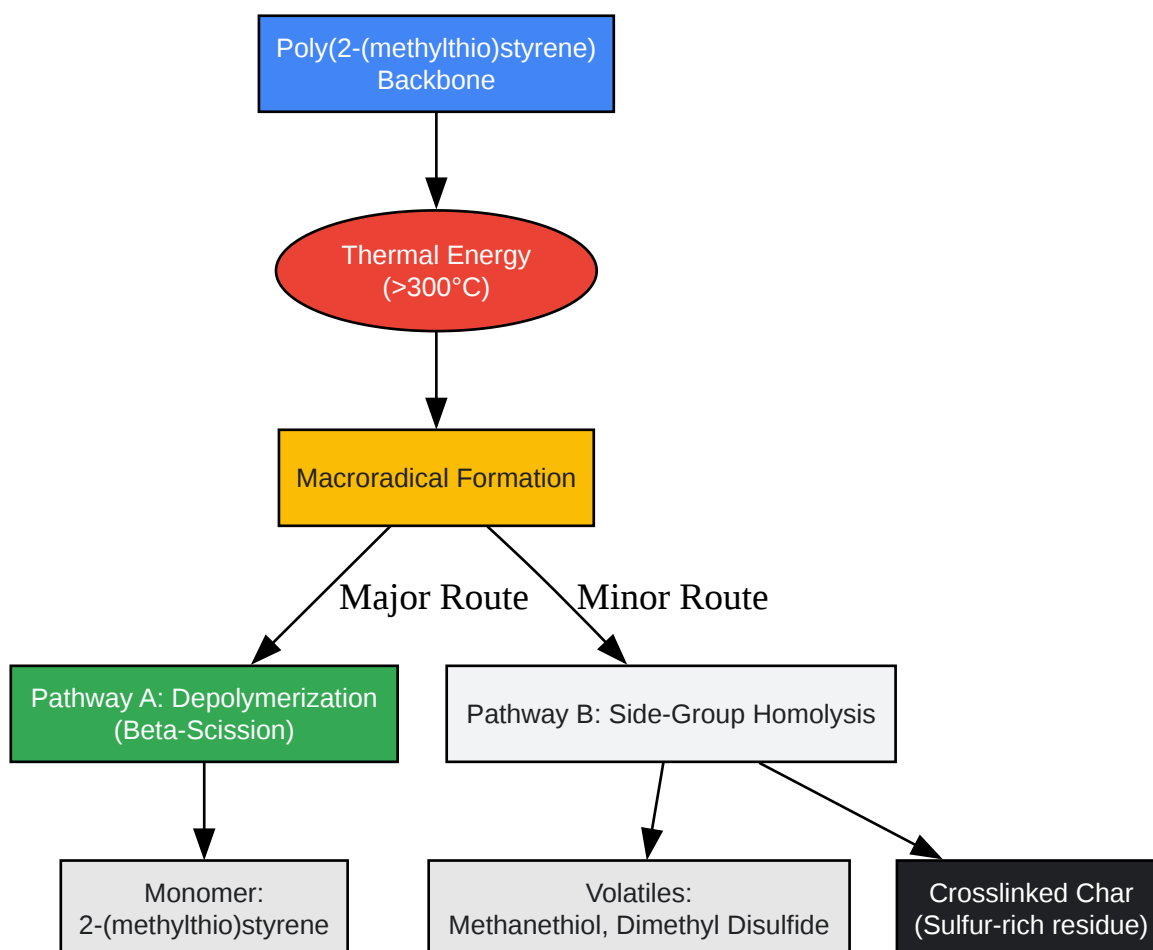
Poly(2-(methylthio)styrene)
Backbone

Thermal Energy
(>300°C)

Macroradical Formation

Major Route

Minor Route

Pathway A: Depolymerization
(Beta-Scission)

Pathway B: Side-Group Homolysis

Monomer:
2-(methylthio)styrene

Volatiles:
Methanethiol, Dimethyl Disulfide

Crosslinked Char
(Sulfur-rich residue)